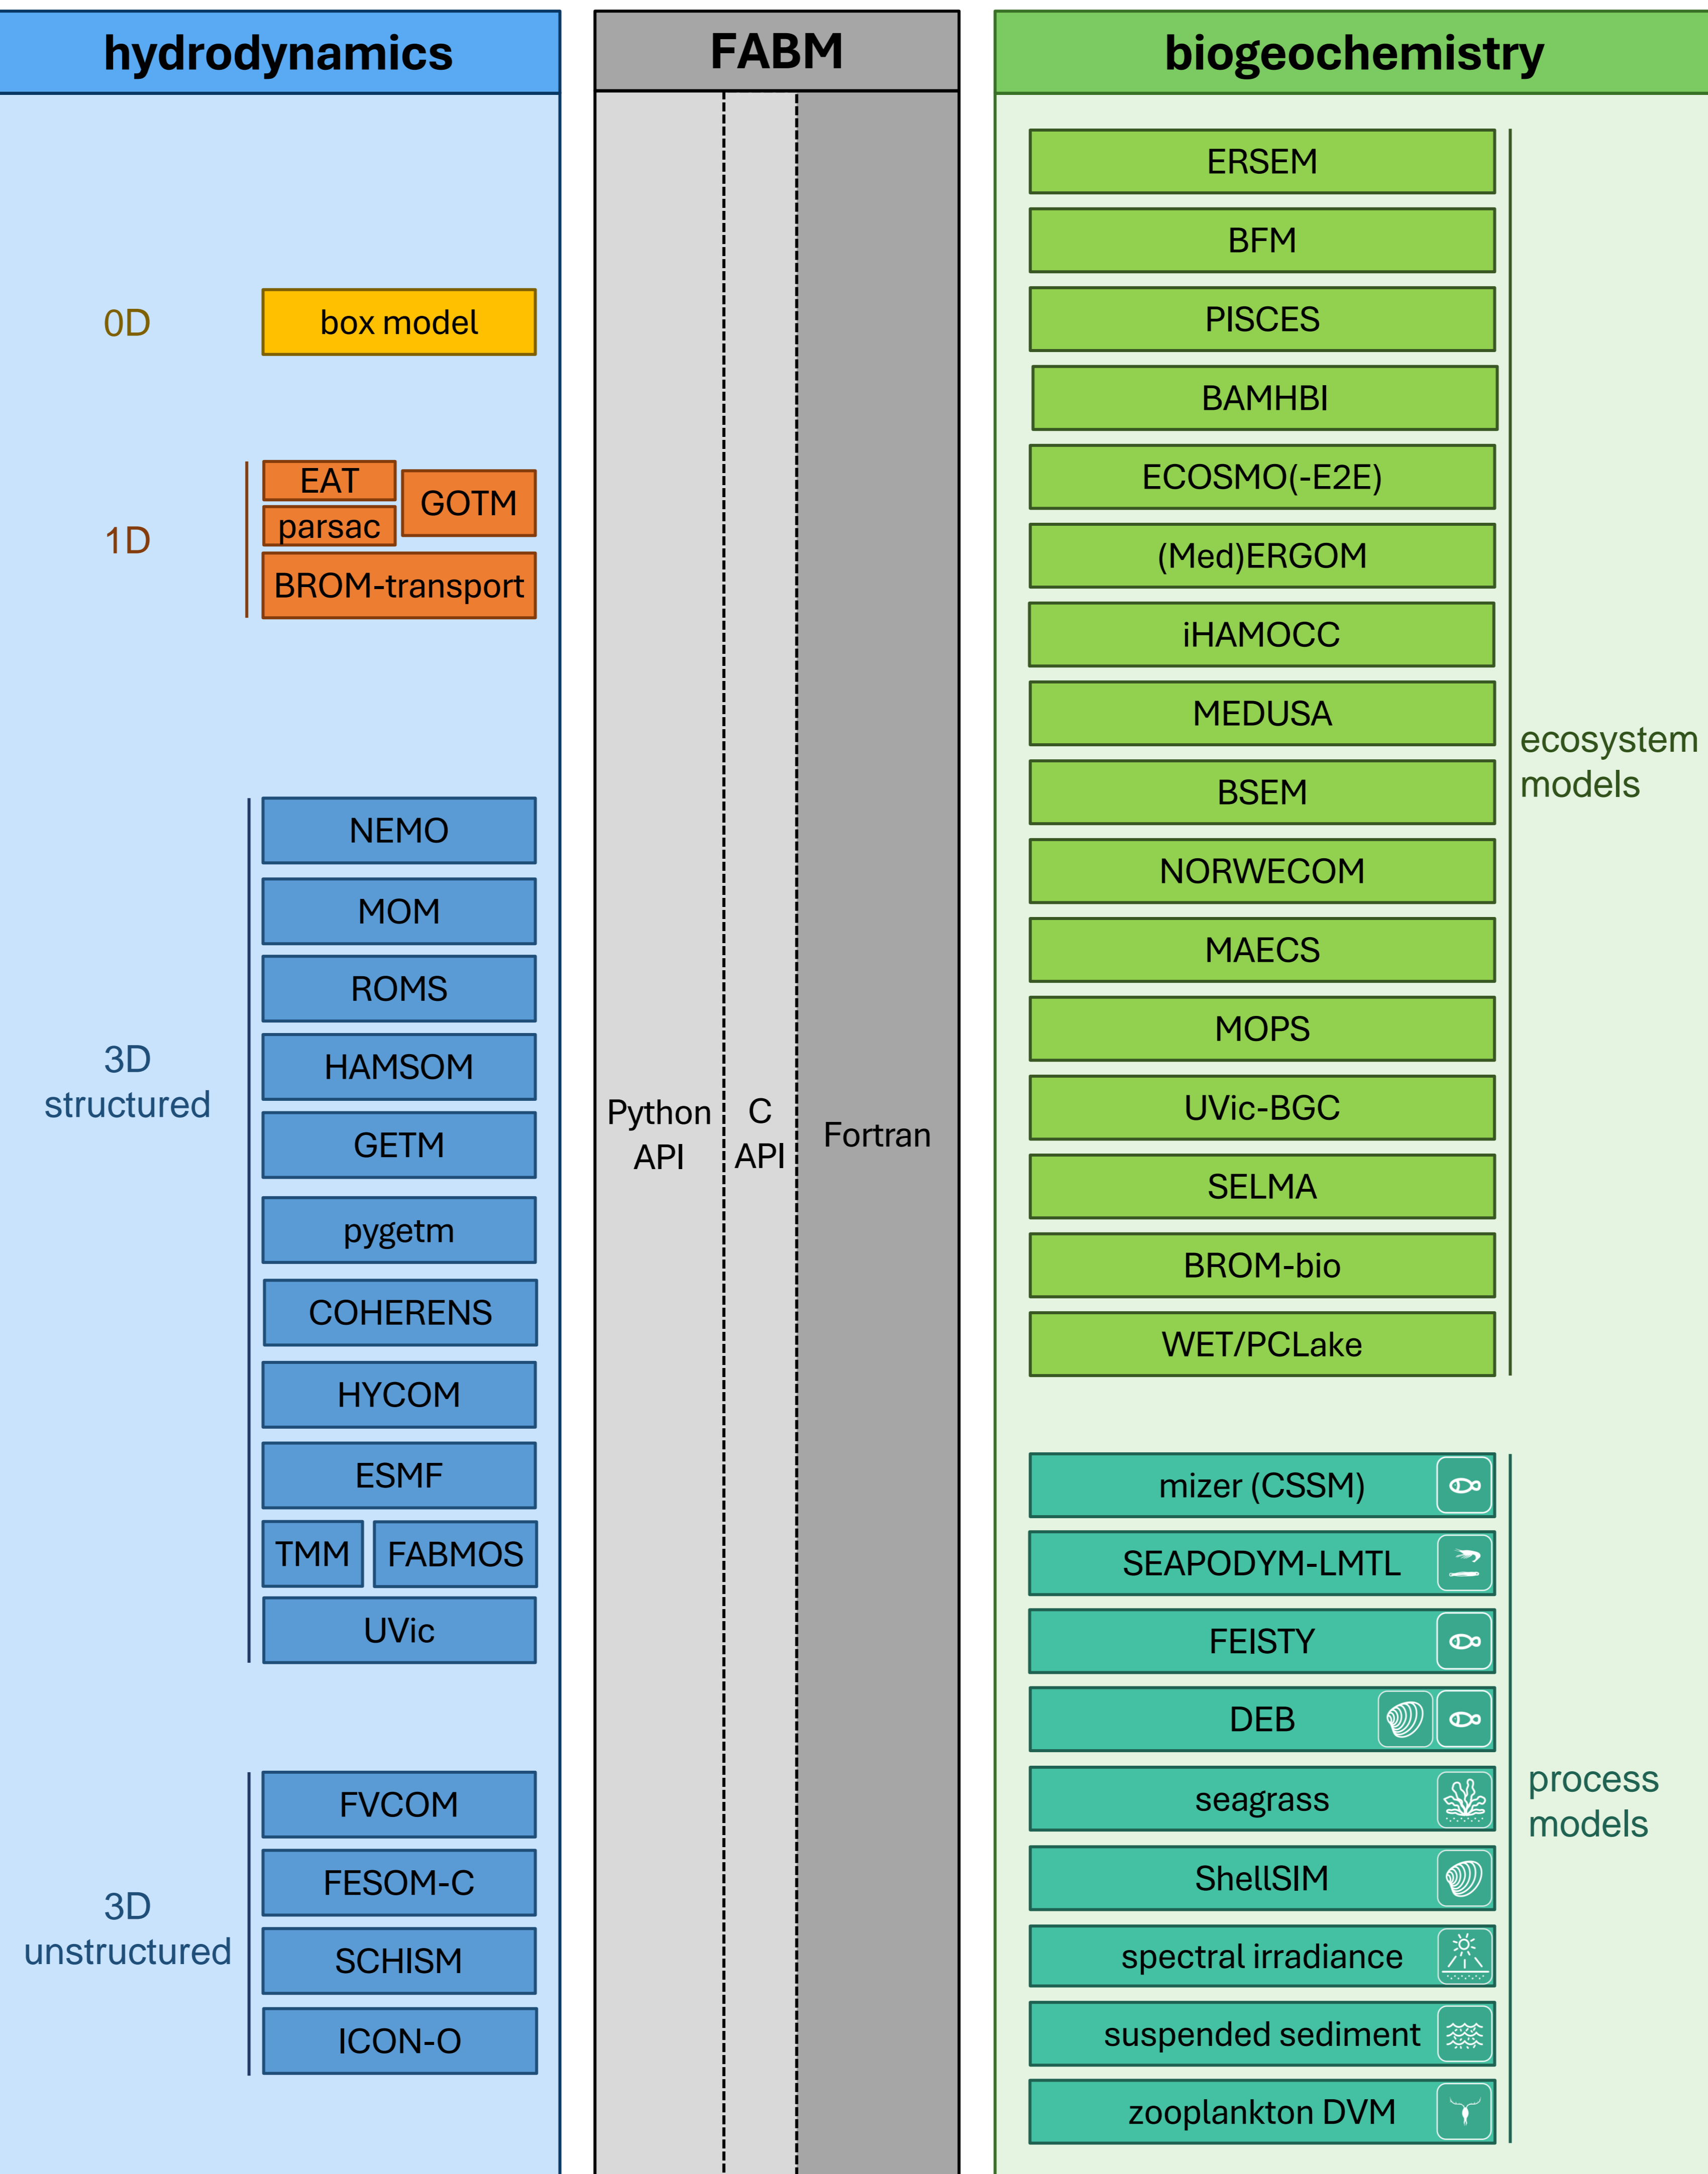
hydrodynamics

0D
box model

1D
EAT
parsac
GOTM
BROM-transport

3D structured
NEMO
MOM
ROMS
HAMSOM
GETM
pygetm
COHERENS
HYCOM
ESMF
TMM
FABMOS
UVic

3D unstructured
FVCOM
FESOM-C
SCHISM
ICON-O

FABM

Python API
C API
Fortran

biogeochemistry

ERSEM
BFM
PISCES
BAMHBI
ECOSMO(-E2E)
(Med)ERGOM
iHAMOCC
MEDUSA
BSEM
NORWECOM
MAECS
MOPS
UVic-BGC
SELMA
BROM-bio
WET/PCLake

ecosystem models

mizer (CSSM)
SEAPODYM-LMTL
FEISTY
DEB
seagrass
ShellSIM
spectral irradiance
suspended sediment
zooplankton DVM

process models